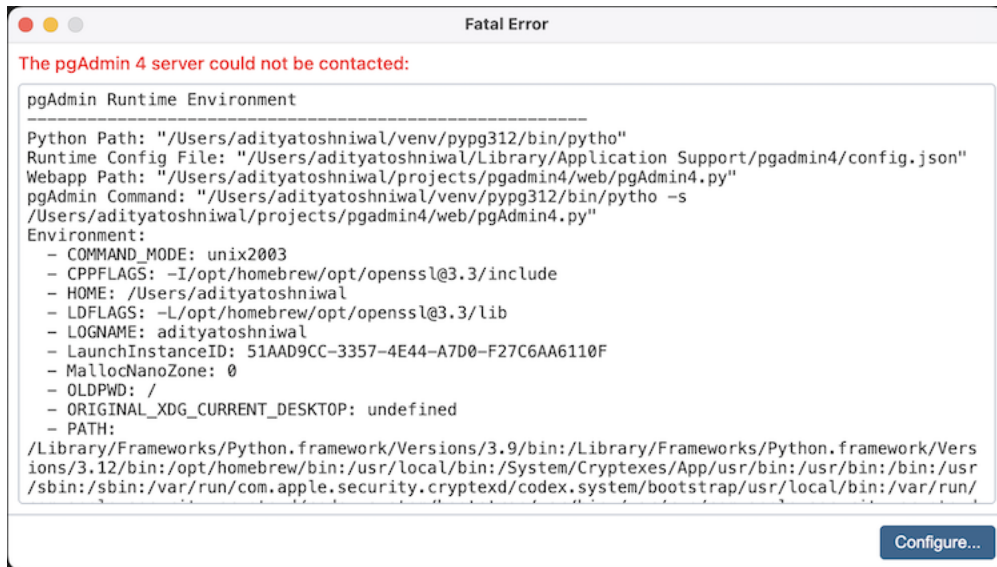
Fatal Error

The pgAdmin 4 server could not be contacted:

pgAdmin Runtime Environment
--------------------------------------------------------
Python Path: "/Users/adityatoshniwal/venv/pypg312/bin/pytho"
Runtime Config File: "/Users/adityatoshniwal/Library/Application Support/pgadmin4/config.json"
Webapp Path: "/Users/adityatoshniwal/projects/pgadmin4/web/pgAdmin4.py"
pgAdmin Command: "/Users/adityatoshniwal/venv/pypg312/bin/pytho -s /Users/adityatoshniwal/projects/pgadmin4/web/pgAdmin4.py"
Environment:
 - COMMAND_MODE: unix2003
 - CPPFLAGS: -I/opt/homebrew/opt/openssl@3.3/include
 - HOME: /Users/adityatoshniwal
 - LDFLAGS: -L/opt/homebrew/opt/openssl@3.3/lib
 - LOGNAME: adityatoshniwal
 - LaunchInstanceID: 51AAD9CC-3357-4E44-A7D0-F27C6AA6110F
 - MallocNanoZone: 0
 - OLDPWD: /
 - ORIGINAL_XDG_CURRENT_DESKTOP: undefined
 - PATH:
/Library/Frameworks/Python.framework/Versions/3.9/bin:/Library/Frameworks/Python.framework/Versions/3.12/bin:/opt/homebrew/bin:/usr/local/bin:/System/Cryptexes/App/usr/bin:/usr/bin:/bin:/usr/sbin:/sbin:/var/run/com.apple.security.cryptexd/codex.system/bootstrap/usr/local/bin:/var/run/
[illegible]

Configure...